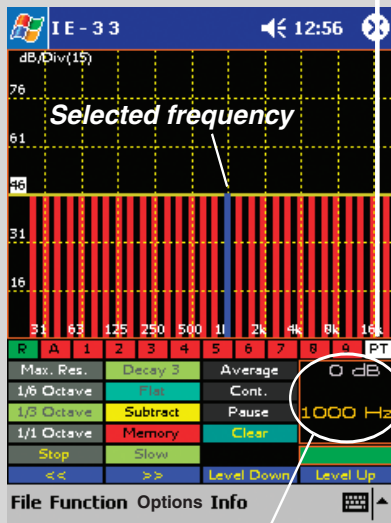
IE-33 12:56

dB/Div(15)

76

61

46

31

16

Selected frequency

31 63 125 250 500 1k 2k 4k 8k 16k

R A 1 2 3 4 5 6 7 8 9 PT

Max. Res.
Decay 3
Average
0 dB

1/6 Octave
Flat
Cont.

1/3 Octave
Subtract
Pause
1000 Hz

1/1 Octave
Memory
Clear

Stop
Slow

<<
>>
Level Down
Level Up

File Function Options Info